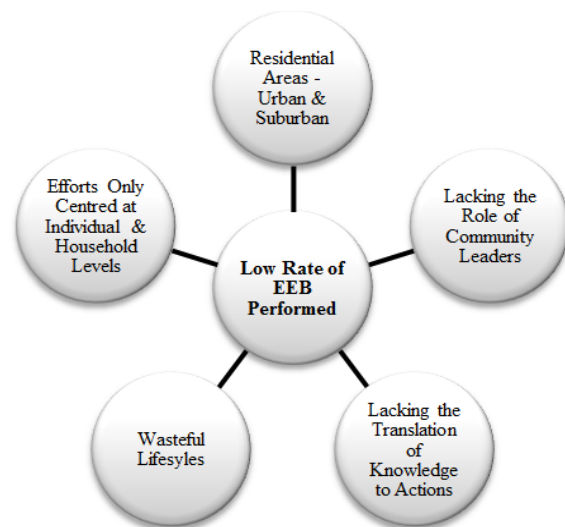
Residential Areas - Urban & Suburban

Lacking the Role of Community Leaders

Lacking the Translation of Knowledge to Actions

Wasteful Lifesyles

Efforts Only Centred at Individual & Household Levels

Low Rate of EEB Performed